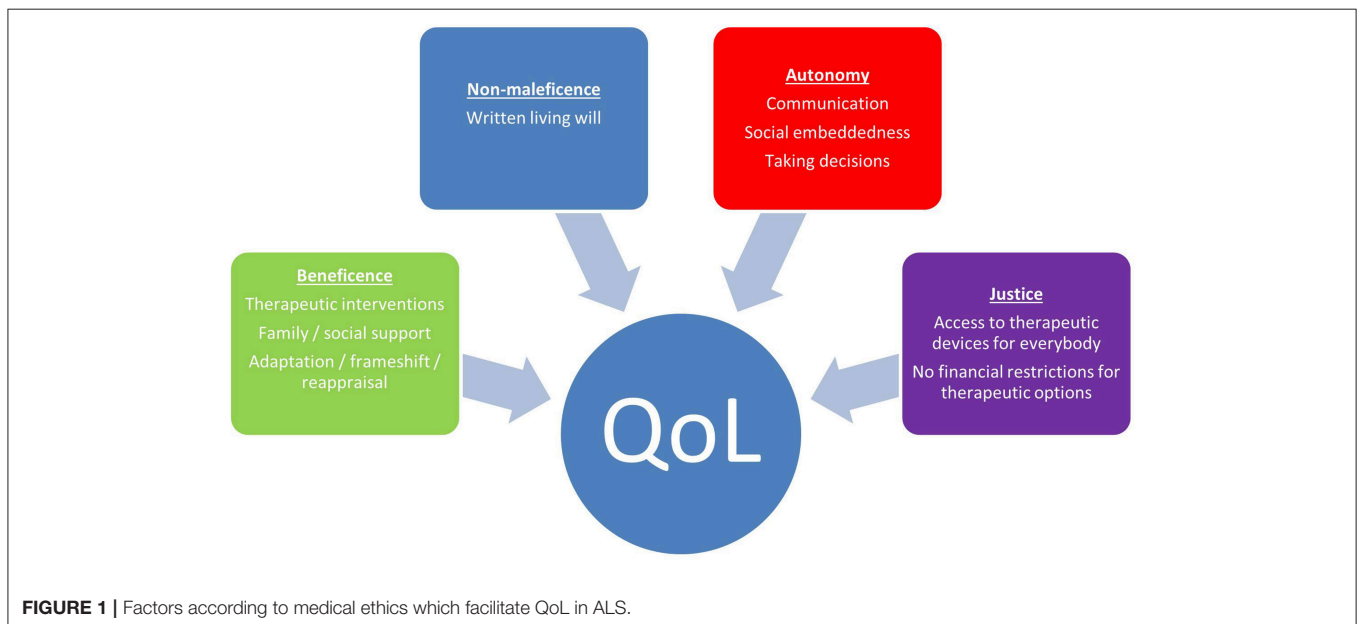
Non-maleficence
Written living will

Autonomy
Communication
Social embeddedness
Taking decisions

Beneficence
Therapeutic interventions
Family / social support
Adaptation / frameshift / reappraisal

QoL

Justice
Access to therapeutic devices for everybody
No financial restrictions for therapeutic options

FIGURE 1 | Factors according to medical ethics which facilitate QoL in ALS.